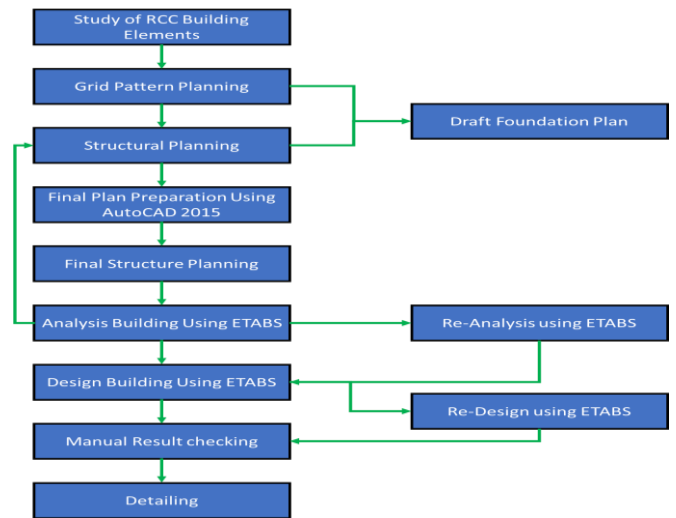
Study of RCC Building Elements

Grid Pattern Planning

Draft Foundation Plan

Structural Planning

Final Plan Preparation Using AutoCAD 2015

Final Structure Planning

Analysis Building Using ETABS

Re-Analysis using ETABS

Design Building Using ETABS

Re-Design using ETABS

Manual Result checking

Detailing